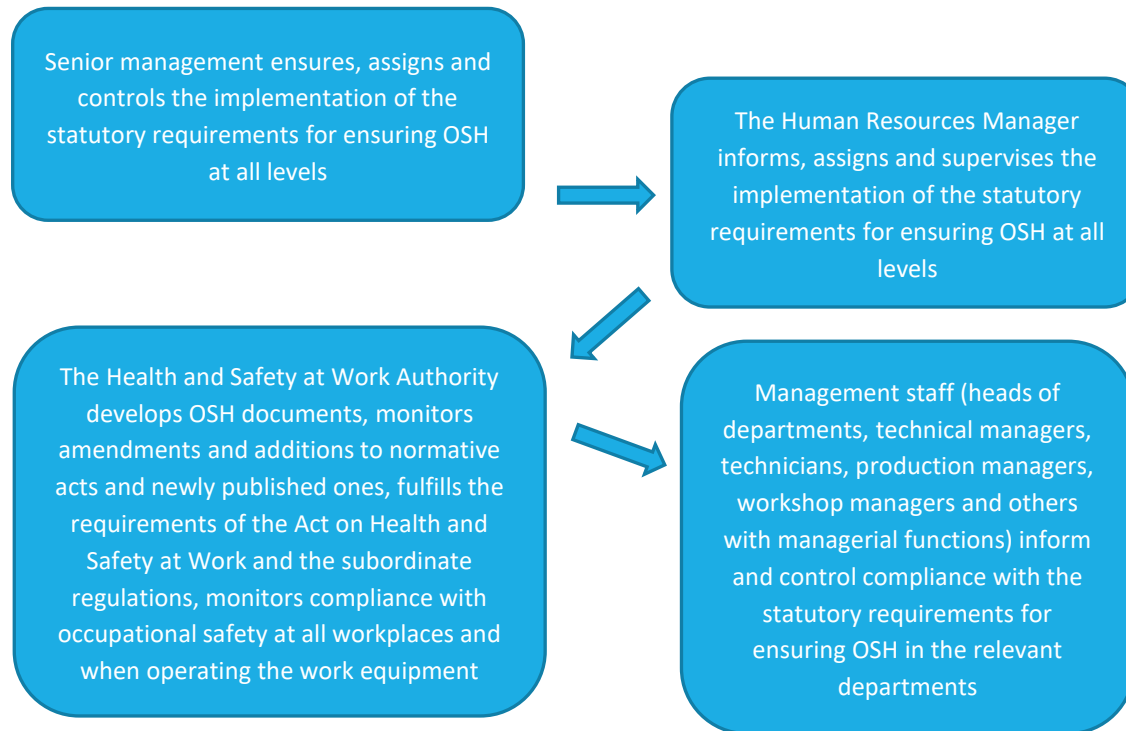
Senior management ensures, assigns and controls the implementation of the statutory requirements for ensuring OSH at all levels

The Human Resources Manager informs, assigns and supervises the implementation of the statutory requirements for ensuring OSH at all levels

The Health and Safety at Work Authority develops OSH documents, monitors amendments and additions to normative acts and newly published ones, fulfills the requirements of the Act on Health and Safety at Work and the subordinate regulations, monitors compliance with occupational safety at all workplaces and when operating the work equipment

Management staff (heads of departments, technical managers, technicians, production managers, workshop managers and others with managerial functions) inform and control compliance with the statutory requirements for ensuring OSH in the relevant departments